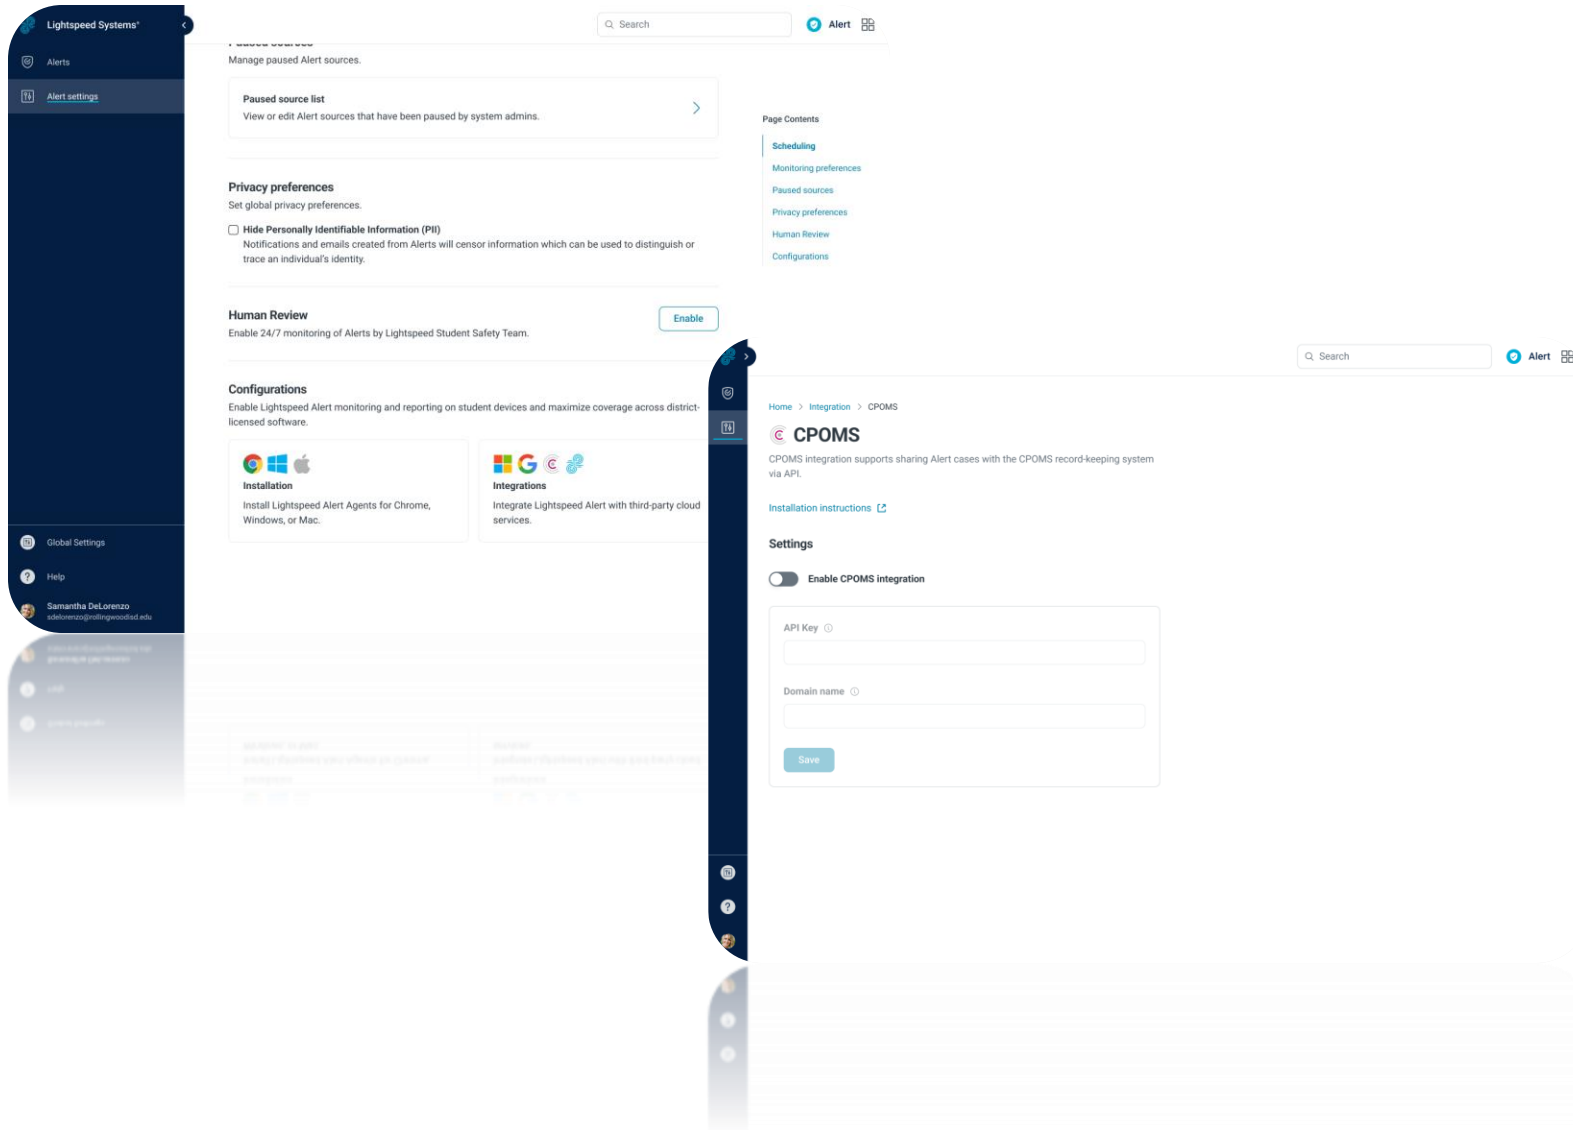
Lightspeed Systems

Alerts

Alert settings

Global Settings

Help

Samantha DeLorenzo
sdelorenzo@rollingwoodisd.edu

Search

Alert

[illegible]

Manage paused Alert sources.

Paused source list
View or edit Alert sources that have been paused by system admins.

Privacy preferences
Set global privacy preferences.

Hide Personally Identifiable Information (PII)
Notifications and emails created from Alerts will censor information which can be used to distinguish or trace an individual's identity.

Human Review
Enable 24/7 monitoring of Alerts by Lightspeed Student Safety Team.

Enable

Configurations
Enable Lightspeed Alert monitoring and reporting on student devices and maximize coverage across district-licensed software.

Installation
Install Lightspeed Alert Agents for Chrome, Windows, or Mac.

Integrations
Integrate Lightspeed Alert with third-party cloud services.

Page Contents
Scheduling
Monitoring preferences
Paused sources
Privacy preferences
Human Review
Configurations

Search

Alert

Home > Integration > CPOMS

CPOMS

CPOMS integration supports sharing Alert cases with the CPOMS record-keeping system via API.

Installation instructions

Settings

Enable CPOMS integration

API Key

Domain name

Save